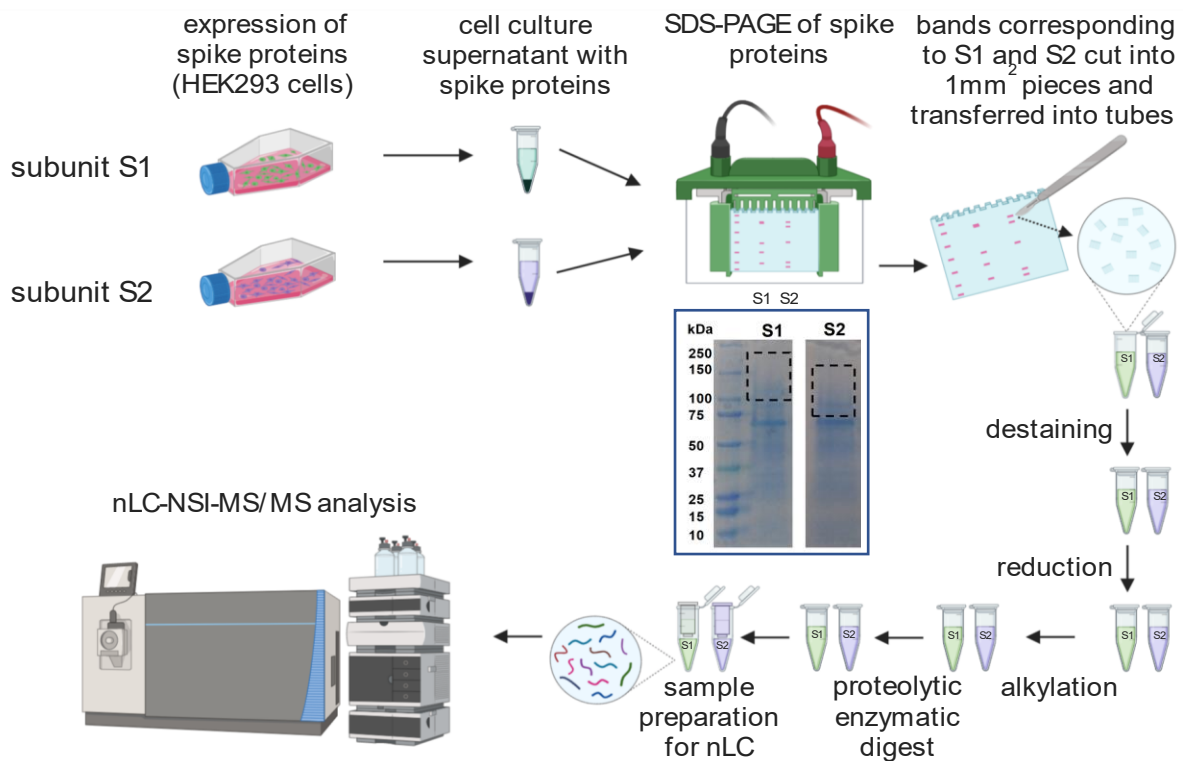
expression of spike proteins (HEK293 cells)

cell culture supernatant with spike proteins

SDS-PAGE of spike proteins

bands corresponding to S1 and S2 cut into 1mm$^2$ pieces and transferred into tubes

subunit S1

subunit S2

S1 S2

kDa S1 S2
250
150
100
75
50
37
25
15
10

S1 S2

destaining

S1 S2

reduction

S1 S2

alkylation

S1 S2

proteolytic enzymatic digest

S1 S2

sample preparation for nLC

S1 S2

nLC-NSI-MS/MS analysis